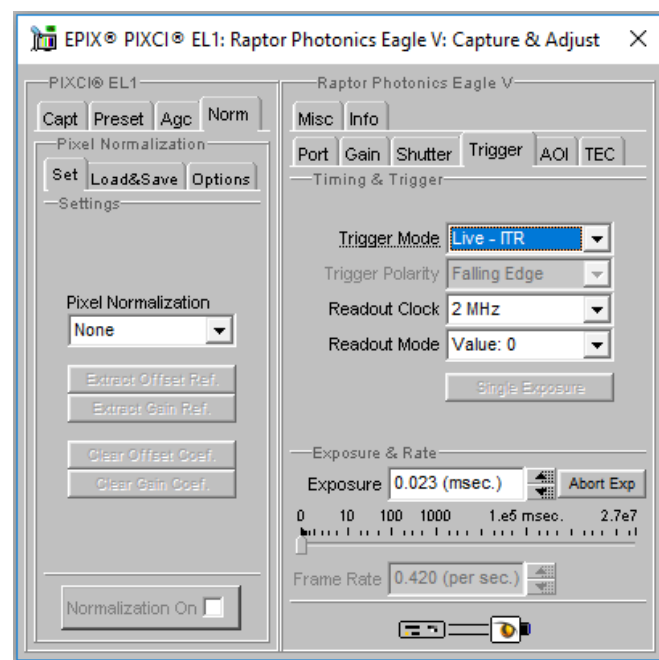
EPIX® PIXCI® EL1: Raptor Photonics Eagle V: Capture & Adjust ×

PIXCI® EL1

Capt Preset Agc Norm

Pixel Normalization

Set Load&Save Options

Settings

Pixel Normalization

None

Extract Offset Ref.

Extract Gain Ref.

Clear Offset Coef.

Clear Gain Coef.

Normalization On

Raptor Photonics Eagle V

Misc Info

Port Gain Shutter Trigger AOI TEC

Timing & Trigger

Trigger Mode Live - ITR

Trigger Polarity Falling Edge

Readout Clock 2 MHz

Readout Mode Value: 0

Single Exposure

Exposure & Rate

Exposure 0.023 (msec.) Abort Exp

0 10 100 1000 1.e5 msec. 2.7e7

Frame Rate 0.420 (per sec.)